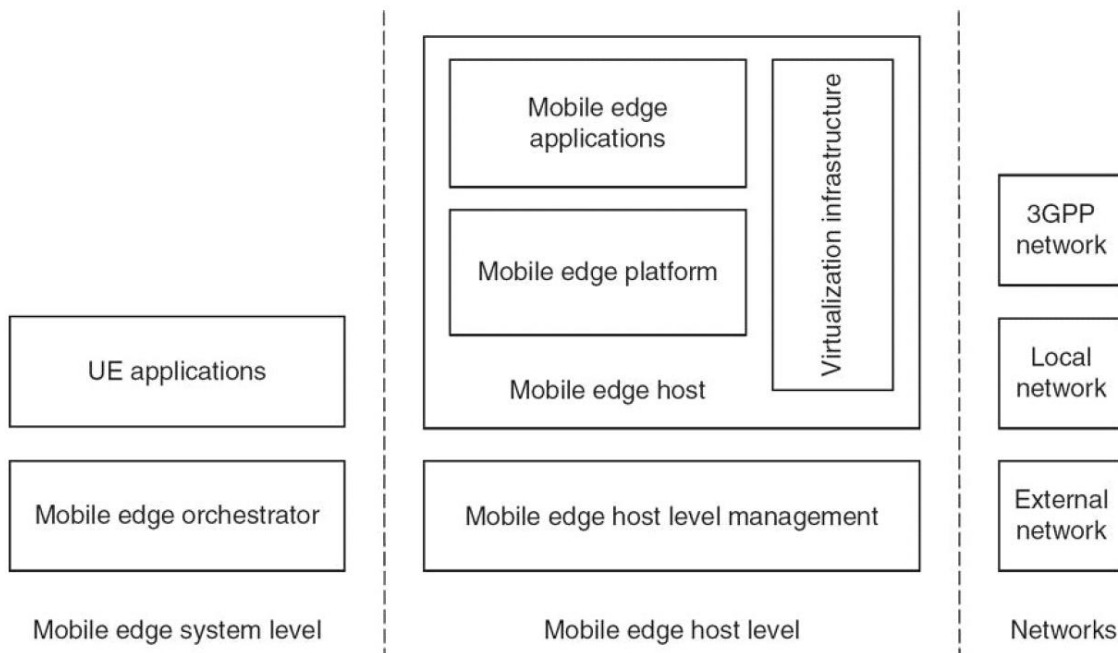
UE applications

Mobile edge orchestrator

Mobile edge system level

Mobile edge applications

Mobile edge platform

Virtualization infrastructure

Mobile edge host

Mobile edge host level management

Mobile edge host level

3GPP network

Local network

External network

Networks